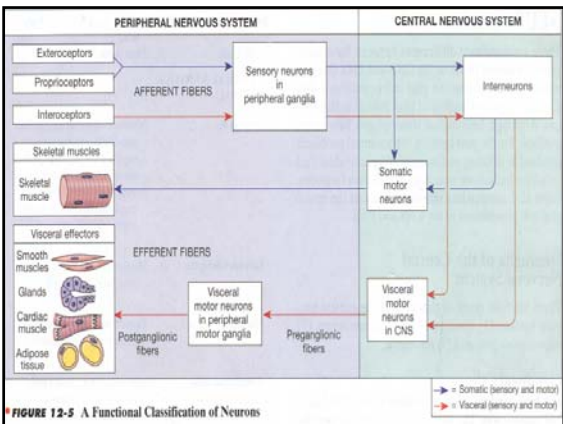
PERIPHERAL NERVOUS SYSTEM

CENTRAL NERVOUS SYSTEM

Exteroceptors

Proprioceptors

Interoceptors

AFFERENT FIBERS

Sensory neurons in peripheral ganglia

Interneurons

Skeletal muscles

Skeletal muscle

Somatic motor neurons

Visceral effectors

Smooth muscles

Glands

Cardiac muscle

Adipose tissue

EFFERENT FIBERS

Visceral motor neurons in peripheral motor ganglia

Visceral motor neurons in CNS

Postganglionic fibers

Preganglionic fibers

= Somatic (sensory and motor)

= Visceral (sensory and motor)

FIGURE 12-5 A Functional Classification of Neurons